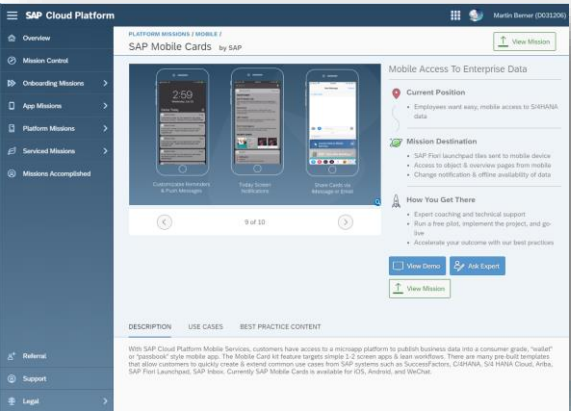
SAP Cloud Platform

Martin Berner (D031206)

Overview

Mission Control

Onboarding Missions

App Missions

Platform Missions

Serviced Missions

Missions Accomplished

Referral

Support

Legal

PLATFORM MISSIONS / MOBILE /

SAP Mobile Cards by SAP

View Mission

2:59

Customize Reminders & Push Messages

Today Screen Notifications

Share Cards via Message or Email

9 of 10

Mobile Access To Enterprise Data

Current Position

• Employees want easy, mobile access to S/4HANA data

Mission Destination

• SAP Fiori launchpad tiles sent to mobile device
• Access to object & overview pages from mobile
• Change notification & offline availability of data

How You Get There

• Expert coaching and technical support
• Run a free pilot, implement the project, and go-live
• Accelerate your outcome with our best practices

View Demo

Ask Expert

View Mission

DESCRIPTION

USE CASES

BEST PRACTICE CONTENT

With SAP Cloud Platform Mobile Services, customers have access to a microapp platform to publish business data into a consumer grade, "wallet" or "passbook" style mobile app. The Mobile Card kit feature targets simple 1-2 screen apps & lean workflows. There are many pre-built templates that allow customers to quickly create & extend common use cases from SAP systems such as SuccessFactors, C/4HANA, S/4 HANA Cloud, Ariba, SAP Fiori Launchpad, SAP Inbox. Currently SAP Mobile Cards is available for iOS, Android, and WeChat.